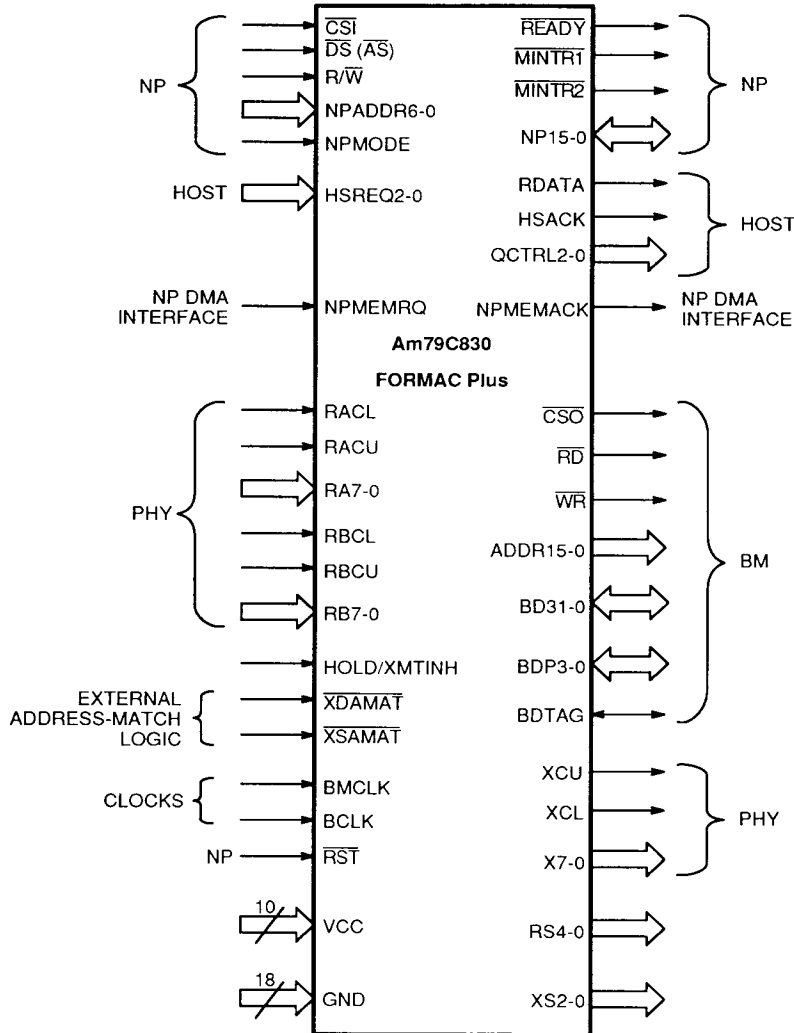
NP

$\overline{CSI}$
$\overline{DS}$ ($\overline{AS}$)
R/$\overline{W}$
NPADDR6-0
NPMODE

$\overline{READY}$
$\overline{MINTR1}$
$\overline{MINTR2}$
NP15-0

NP

HOST
HSREQ2-0

RDATA
HSACK
QCTRL2-0

HOST

NP DMA INTERFACE
NPMEMRQ

NPMEMACK
NP DMA INTERFACE

Am79C830

FORMAC Plus

PHY

RACL
RACU
RA7-0
RBCL
RBCU
RB7-0

$\overline{CSO}$
$\overline{RD}$
$\overline{WR}$
ADDR15-0
BD31-0
BDP3-0
BDTAG

BM

HOLD/XMTINH

EXTERNAL ADDRESS-MATCH LOGIC
$\overline{XDAMAT}$
$\overline{XSAMAT}$

CLOCKS
BMCLK
BCLK

XCU
XCL
X7-0

PHY

NP
$\overline{RST}$

10
VCC

RS4-0

18
GND

XS2-0